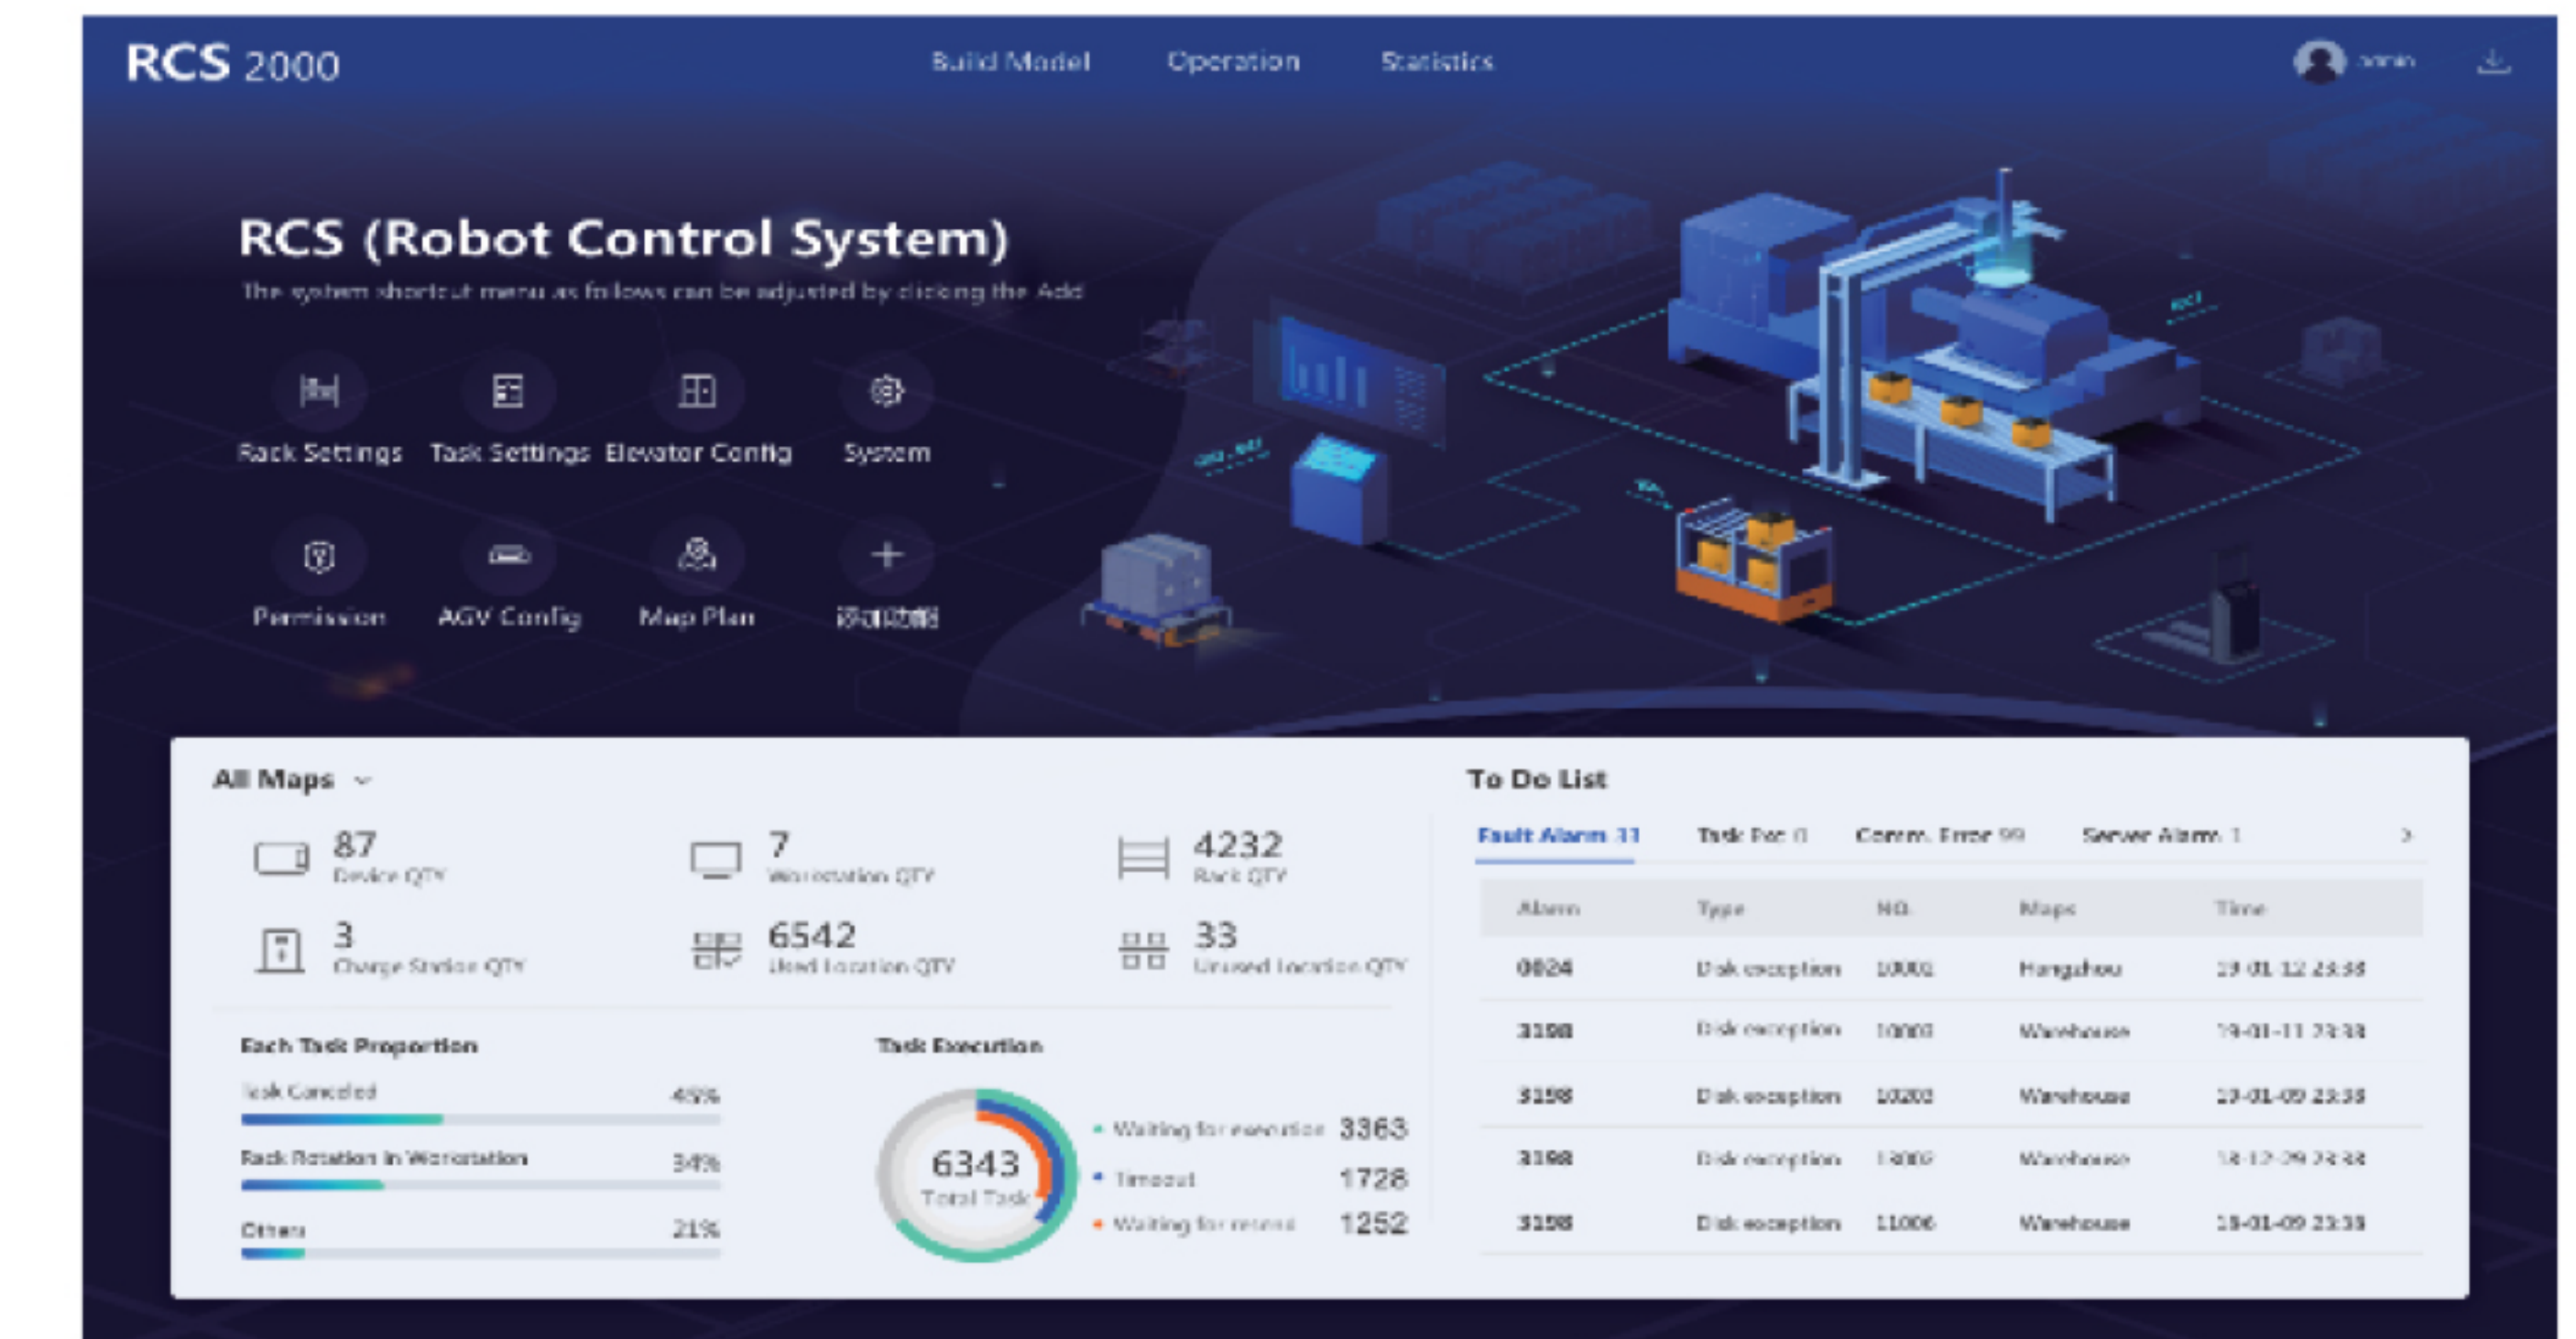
RCS 2000

Build Model Operation Statistics

admin

RCS (Robot Control System)

The system shortcut menu as follows can be adjusted by clicking the Add

Rack Settings
Task Settings
Elevator Config
System
Permission
AGV Config
Map Plan
添加功能

All Maps

87
Device QTY

7
Workstation QTY

4232
Rack QTY

3
Charge Station QTY

6542
Used Location QTY

33
Unused location QTY

Each Task Proportion

Task Canceled 45%

Rack Rotation In Workstation 34%

Others 21%

Task Execution

6343
Total Task

Waiting for execution 3363

Timeout 1728

Waiting for resend 1252

To Do List

Fault Alarm 11 Task Exc 0 Comm. Error 99 Server Alarm 1 >

| Alarm | Type | NO. | Maps | Time |
|---|---|---|---|---|
| 0024 | Disk exception | 10002 | Hangzhou | 19-01-12 23:38 |
| 3198 | Disk exception | 10003 | Warehouse | 19-01-11 23:38 |
| 3198 | Disk exception | 10200 | Warehouse | 19-01-09 23:38 |
| 3198 | Disk exception | 13009 | Warehouse | 18-12-29 23:38 |
| 3198 | Disk exception | 11006 | Warehouse | 19-01-09 23:38 |